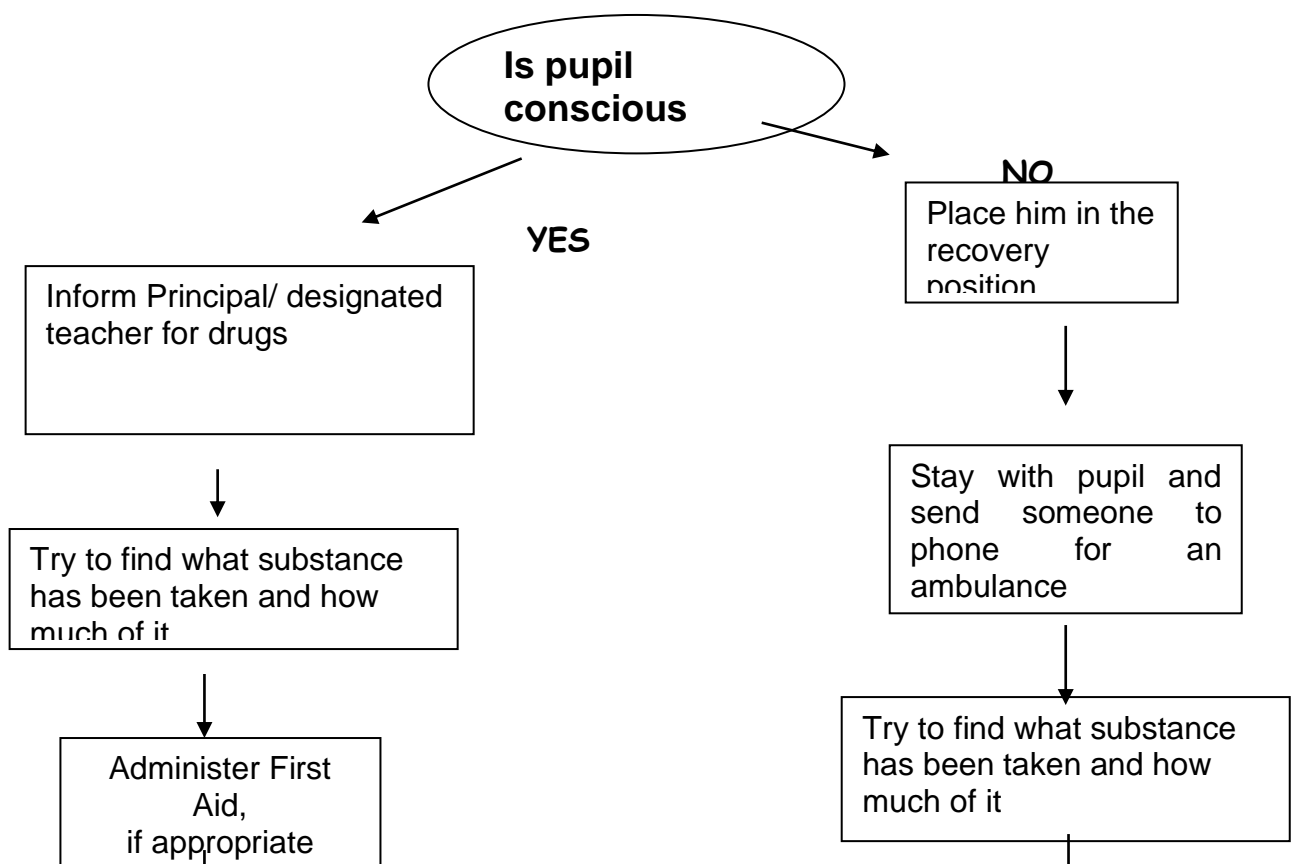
Is pupil conscious

YES

NO

Inform Principal/ designated teacher for drugs

Try to find what substance has been taken and how much of it

Administer First Aid, if appropriate

Place him in the recovery position

Stay with pupil and send someone to phone for an ambulance

Try to find what substance has been taken and how much of it